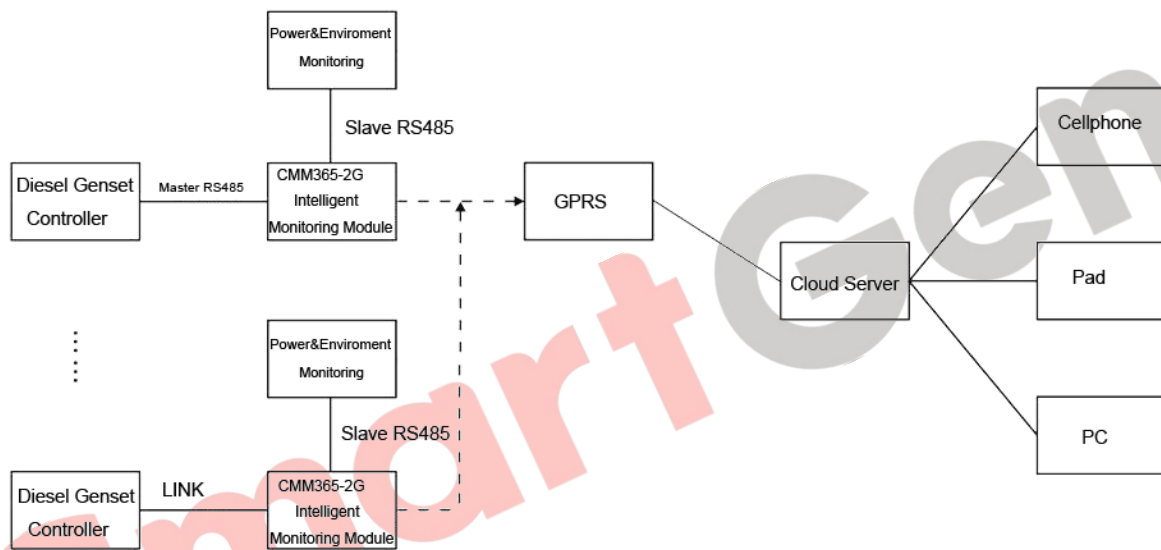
Power&Enviroment Monitoring

Slave RS485

Diesel Genset Controller

Master RS485

CMM365-2G Intelligent Monitoring Module

GPRS

Cellphone

Cloud Server

Pad

PC

Power&Enviroment Monitoring

Slave RS485

Diesel Genset Controller

LINK

CMM365-2G Intelligent Monitoring Module

SmartGen